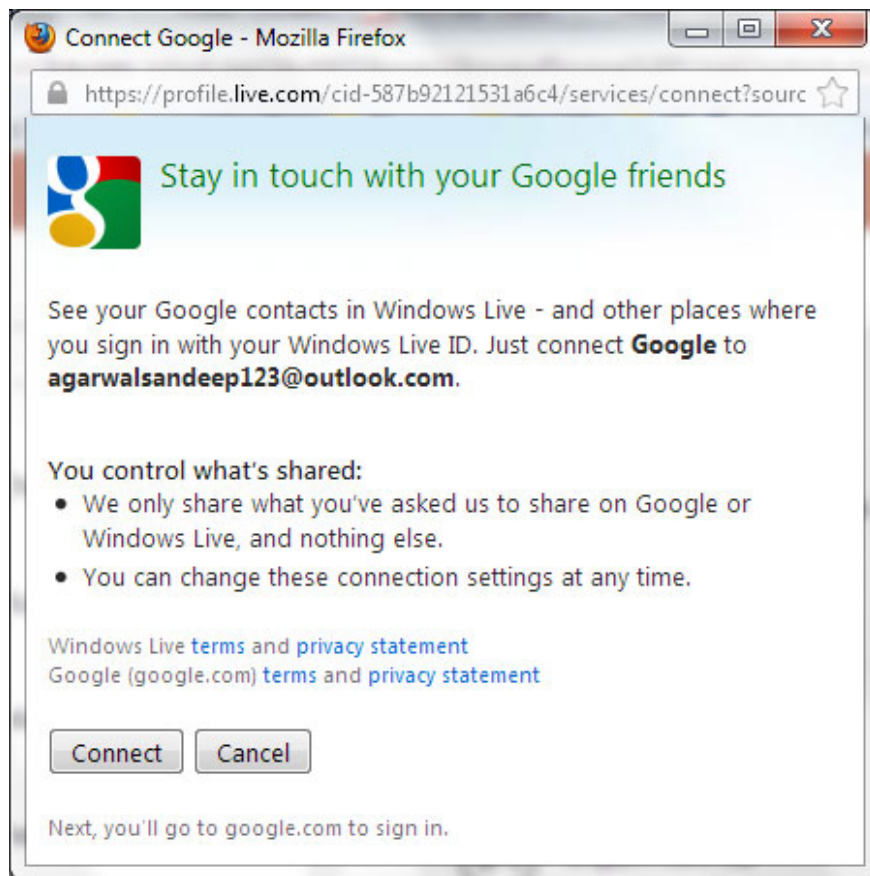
Connect Google - Mozilla Firefox

https://profile.live.com/cid-587b92121531a6c4/services/connect?sourc

Stay in touch with your Google friends

See your Google contacts in Windows Live - and other places where you sign in with your Windows Live ID. Just connect **Google** to **agarwalsandeep123@outlook.com**.

You control what's shared:
- We only share what you've asked us to share on Google or Windows Live, and nothing else.
- You can change these connection settings at any time.

Windows Live terms and privacy statement
Google (google.com) terms and privacy statement

Connect Cancel

Next, you'll go to google.com to sign in.